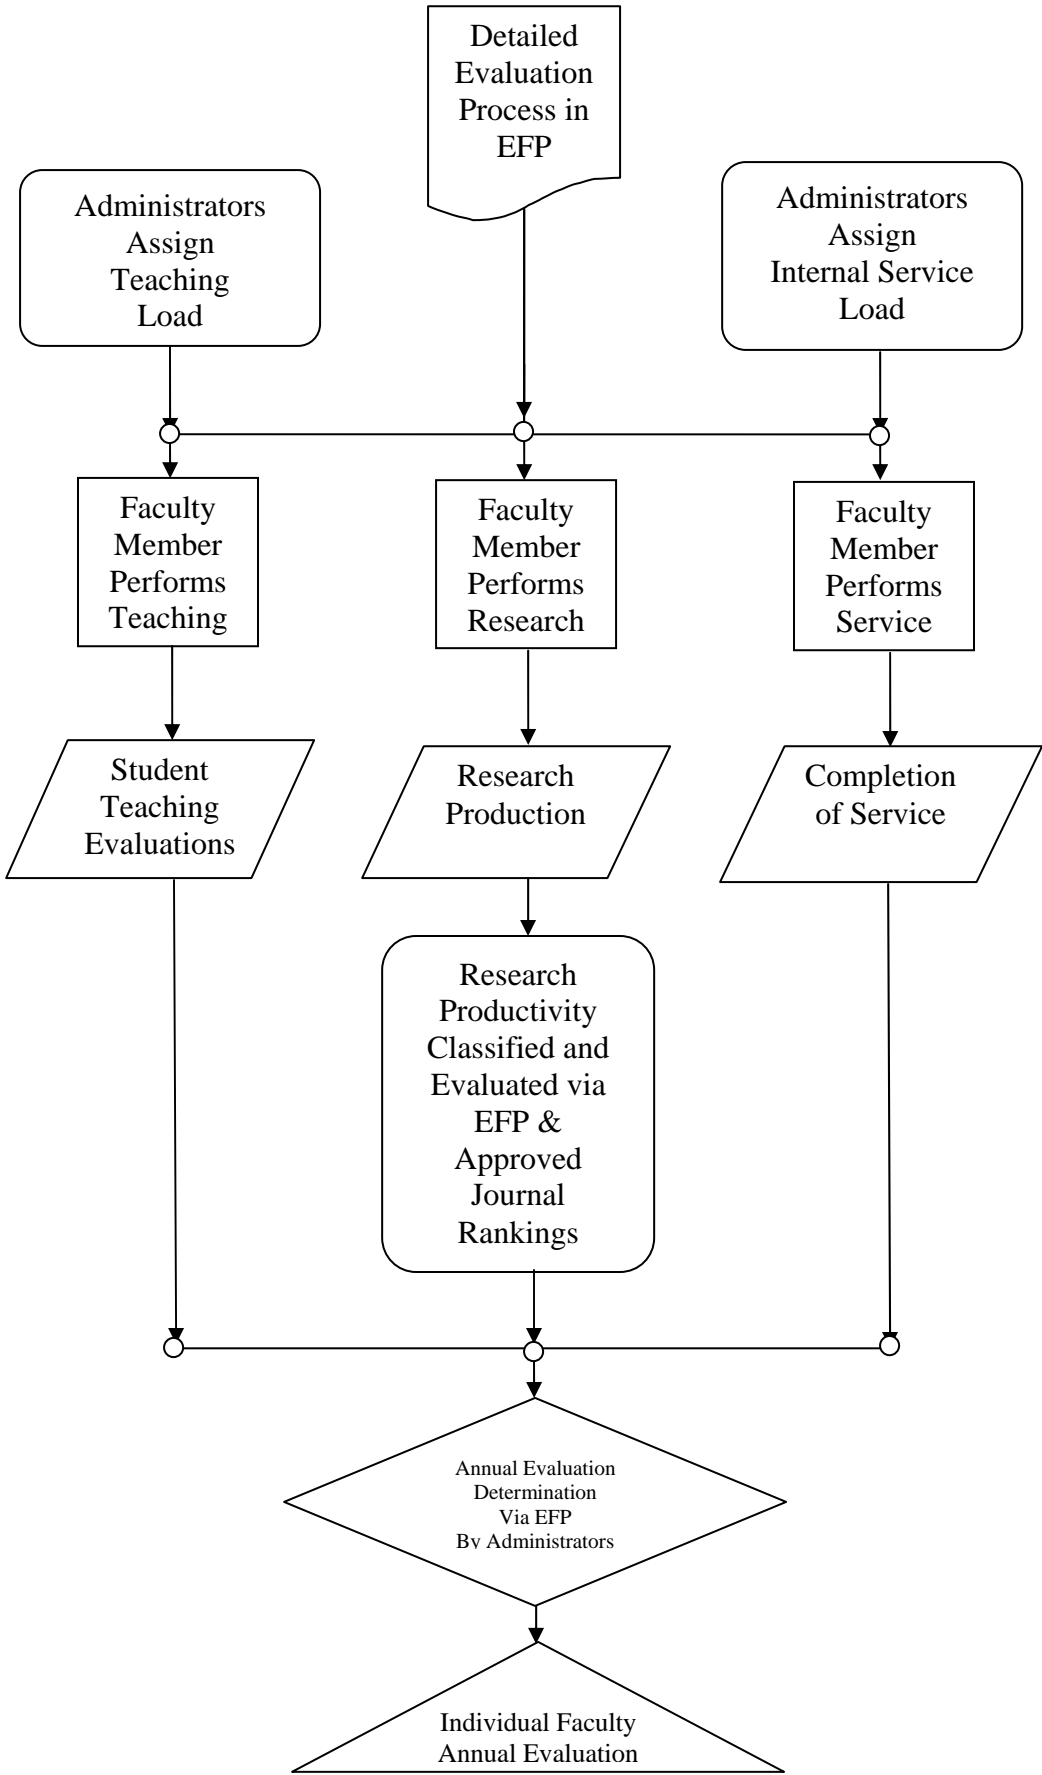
Detailed Evaluation Process in EFP

Administrators Assign Teaching Load

Administrators Assign Internal Service Load

Faculty Member Performs Teaching

Faculty Member Performs Research

Faculty Member Performs Service

Student Teaching Evaluations

Research Production

Completion of Service

Research Productivity Classified and Evaluated via EFP & Approved Journal Rankings

Annual Evaluation Determination Via EFP By Administrators

Individual Faculty Annual Evaluation